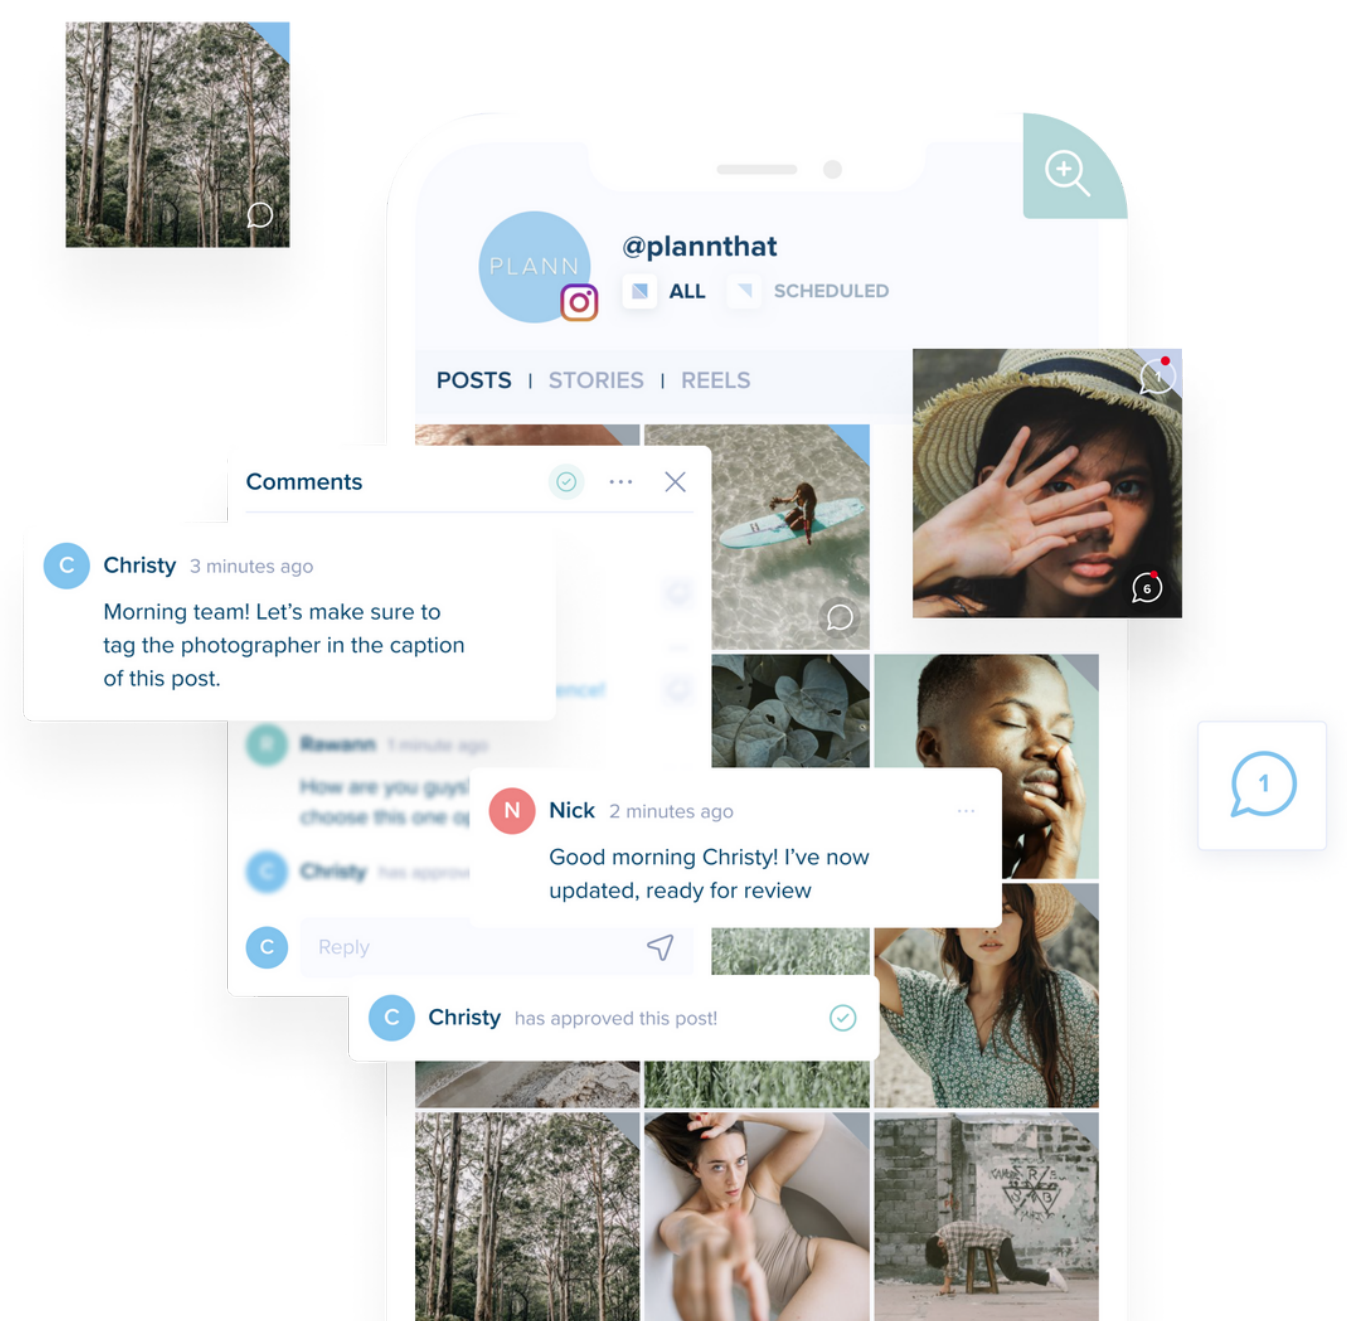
PLANN

@plannthat

ALL SCHEDULED

POSTS | STORIES | REELS

6

Comments

C Christy 3 minutes ago

Morning team! Let's make sure to tag the photographer in the caption of this post.

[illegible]

N Nick 2 minutes ago

Good morning Christy! I've now updated, ready for review

1

C Reply

C Christy has approved this post!